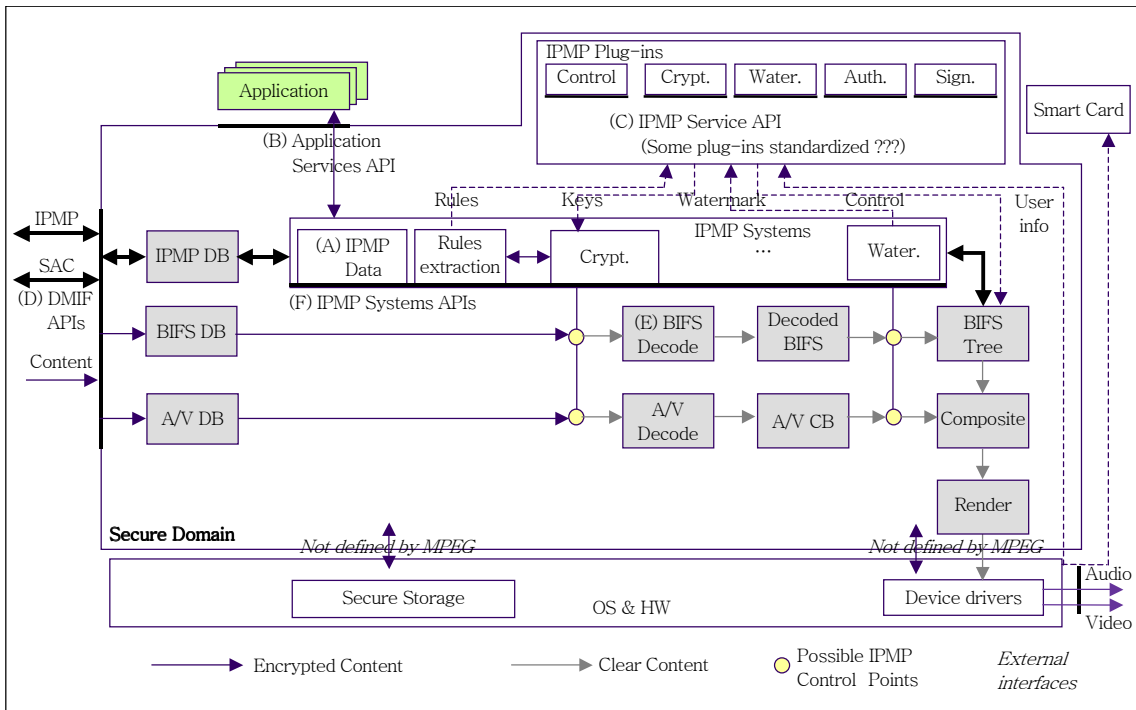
IPMP Plug-ins
Control
Crypt.
Water.
Auth.
Sign.
(C) IPMP Service API
(Some plug-ins standardized ???)
Smart Card
Application
(B) Application Services API
Rules
Keys
Watermark
Control
User info
IPMP
SAC
(D) DMIF APIs
Content
IPMP DB
(A) IPMP Data
Rules extraction
Crypt.
IPMP Systems
...
Water.
(F) IPMP Systems APIs
BIFS DB
(E) BIFS Decode
Decoded BIFS
BIFS Tree
A/V DB
A/V Decode
A/V CB
Composite
Render
Secure Domain
Not defined by MPEG
Not defined by MPEG
Secure Storage
OS & HW
Device drivers
Audio
Video
Encrypted Content
Clear Content
Possible IPMP Control Points
External interfaces